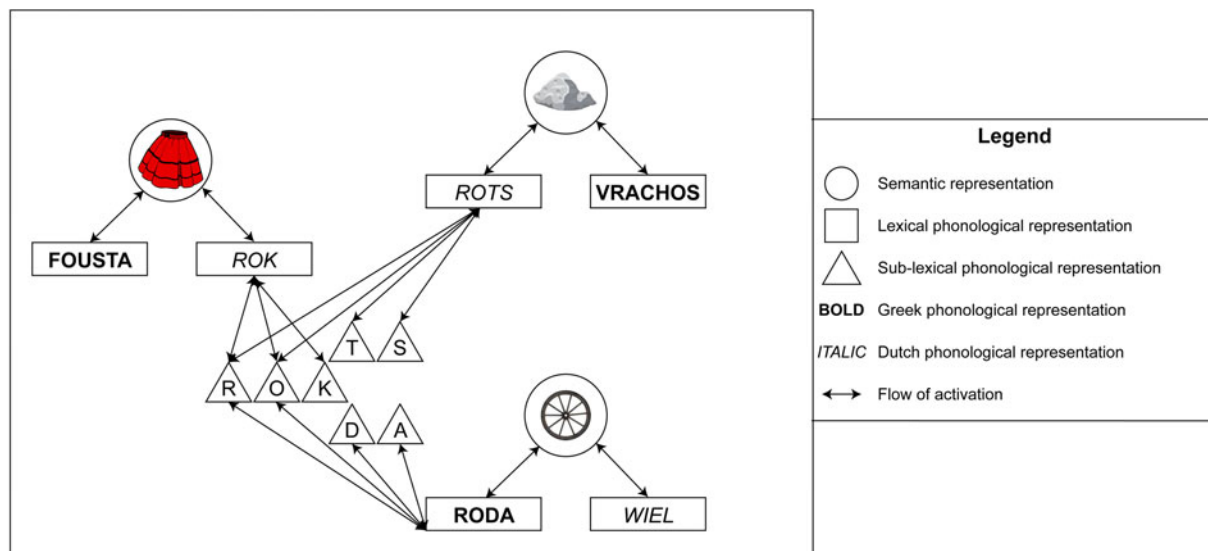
ROTS

VRACHOS

FOUSTA

ROK

T S

R O K

D A

RODA

WIEL

Legend

Semantic representation

Lexical phonological representation

Sub-lexical phonological representation

BOLD Greek phonological representation

ITALIC Dutch phonological representation

Flow of activation